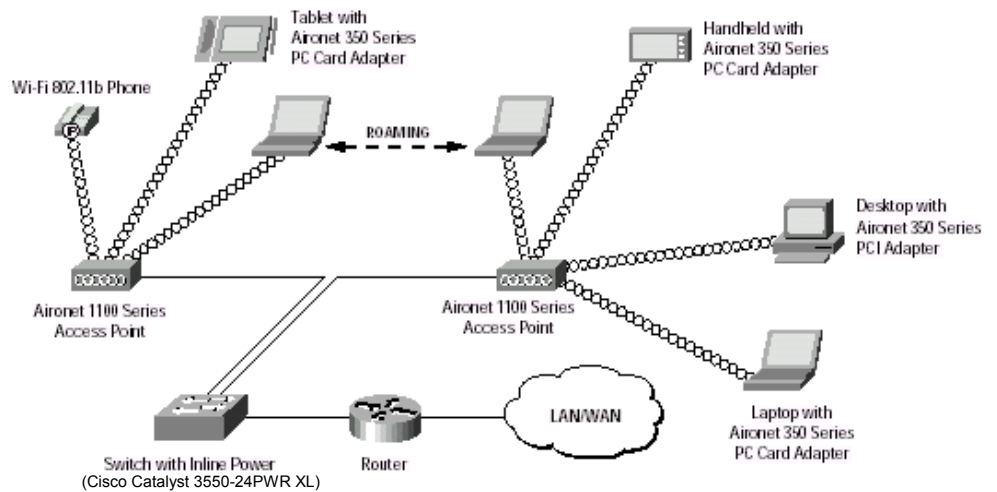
Tablet with
Aironet 350 Series
PC Card Adapter

Handheld with
Aironet 350 Series
PC Card Adapter

Wi-Fi 802.11b Phone

ROAMING

Desktop with
Aironet 350 Series
PCI Adapter

Aironet 1100 Series
Access Point

Aironet 1100 Series
Access Point

LAN/WAN

Laptop with
Aironet 350 Series
PC Card Adapter

Switch with Inline Power
(Cisco Catalyst 3550-24PWR XL)

Router